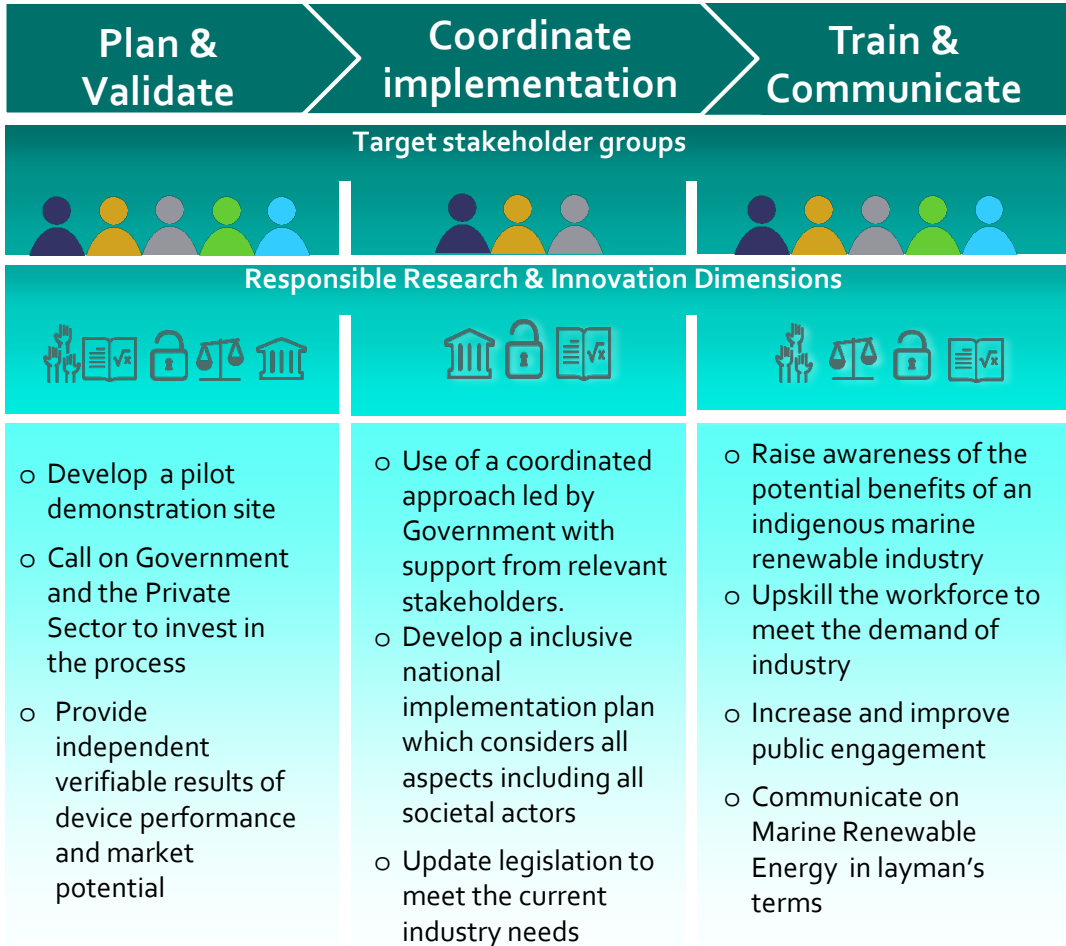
Plan & Validate

Coordinate implementation

Train & Communicate

Target stakeholder groups

Responsible Research & Innovation Dimensions

o Develop a pilot demonstration site
o Call on Government and the Private Sector to invest in the process
o Provide independent verifiable results of device performance and market potential

o Use of a coordinated approach led by Government with support from relevant stakeholders.
o Develop a inclusive national implementation plan which considers all aspects including all societal actors
o Update legislation to meet the current industry needs

o Raise awareness of the potential benefits of an indigenous marine renewable industry
o Upskill the workforce to meet the demand of industry
o Increase and improve public engagement
o Communicate on Marine Renewable Energy in layman's terms